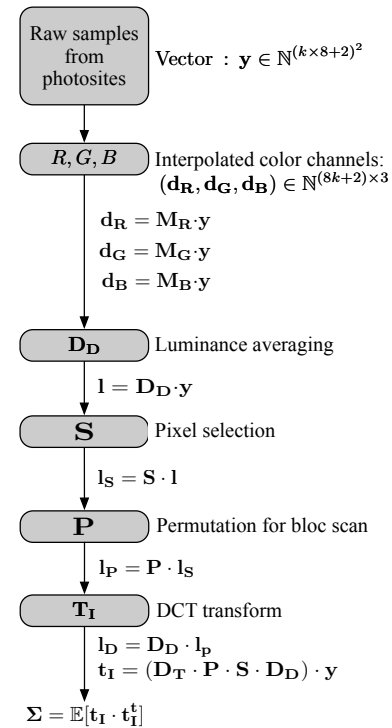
Raw samples from photosites

Vector : $\mathbf{y} \in \mathbb{N}^{(k\times 8+2)^2}$

$R, G, B$

Interpolated color channels: $(\mathbf{d_R}, \mathbf{d_G}, \mathbf{d_B}) \in \mathbb{N}^{(8k+2)\times 3}$

$\mathbf{d_R} = \mathbf{M_R}\cdot\mathbf{y}$
$\mathbf{d_G} = \mathbf{M_G}\cdot\mathbf{y}$
$\mathbf{d_B} = \mathbf{M_B}\cdot\mathbf{y}$

$\mathbf{D_D}$

Luminance averaging

$\mathbf{l} = \mathbf{D_D}\cdot\mathbf{y}$

$\mathbf{S}$

Pixel selection

$\mathbf{l_S} = \mathbf{S}\cdot\mathbf{l}$

$\mathbf{P}$

Permutation for bloc scan

$\mathbf{l_P} = \mathbf{P}\cdot\mathbf{l_S}$

$\mathbf{T_I}$

DCT transform

$\mathbf{l_D} = \mathbf{D_D}\cdot\mathbf{l_p}$
$\mathbf{t_I} = (\mathbf{D_T}\cdot\mathbf{P}\cdot\mathbf{S}\cdot\mathbf{D_D})\cdot\mathbf{y}$

$\mathbf{\Sigma} = \mathbb{E}[\mathbf{t_I}\cdot\mathbf{t_I^t}]$